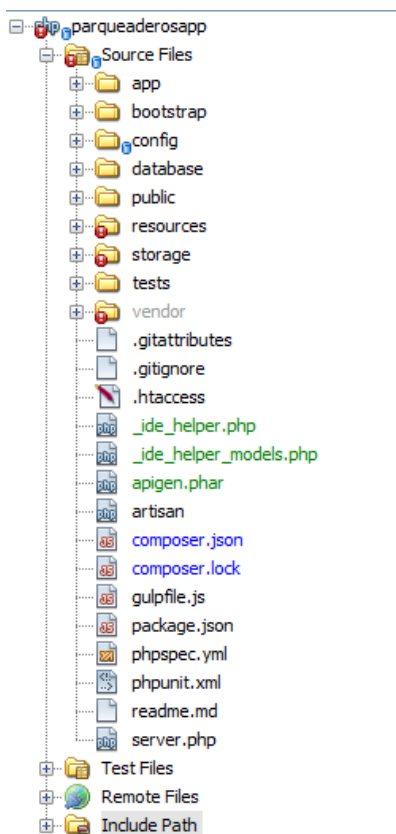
parqueaderosapp
Source Files
app
bootstrap
config
database
public
resources
storage
tests
vendor
.gitattributes
.gitignore
.htaccess
_ide_helper.php
_ide_helper_models.php
apigen.phar
artisan
composer.json
composer.lock
gulpfile.js
package.json
phpspec.yml
phpunit.xml
readme.md
server.php
Test Files
Remote Files
Include Path